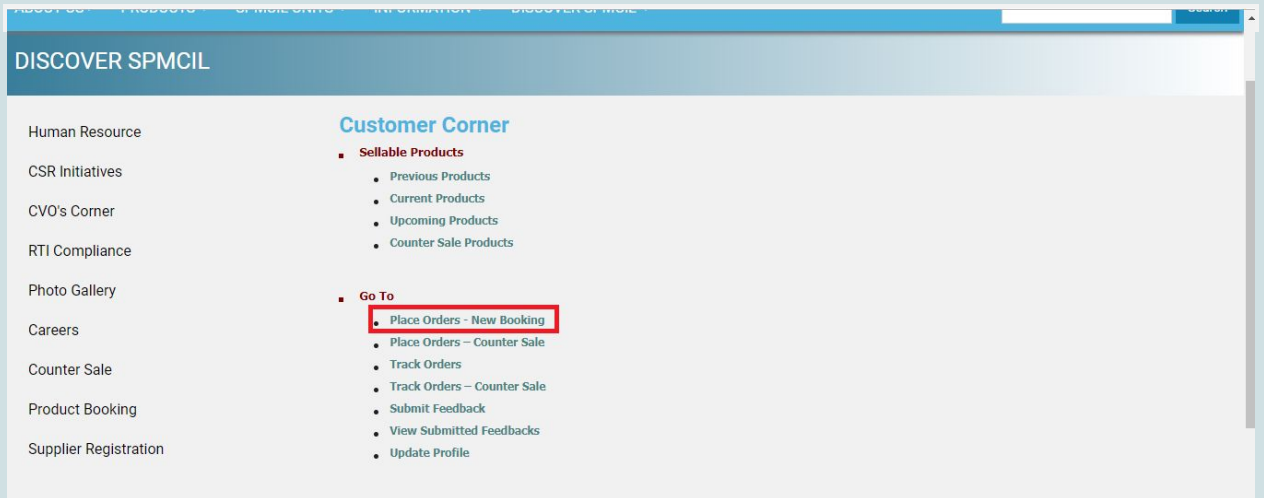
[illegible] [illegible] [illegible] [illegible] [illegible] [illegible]

DISCOVER SPMCIL

Human Resource

CSR Initiatives

CVO's Corner

RTI Compliance

Photo Gallery

Careers

Counter Sale

Product Booking

Supplier Registration

Customer Corner

- Sellable Products
  - Previous Products
  - Current Products
  - Upcoming Products
  - Counter Sale Products

- Go To
  - Place Orders - New Booking
  - Place Orders – Counter Sale
  - Track Orders
  - Track Orders – Counter Sale
  - Submit Feedback
  - View Submitted Feedbacks
  - Update Profile